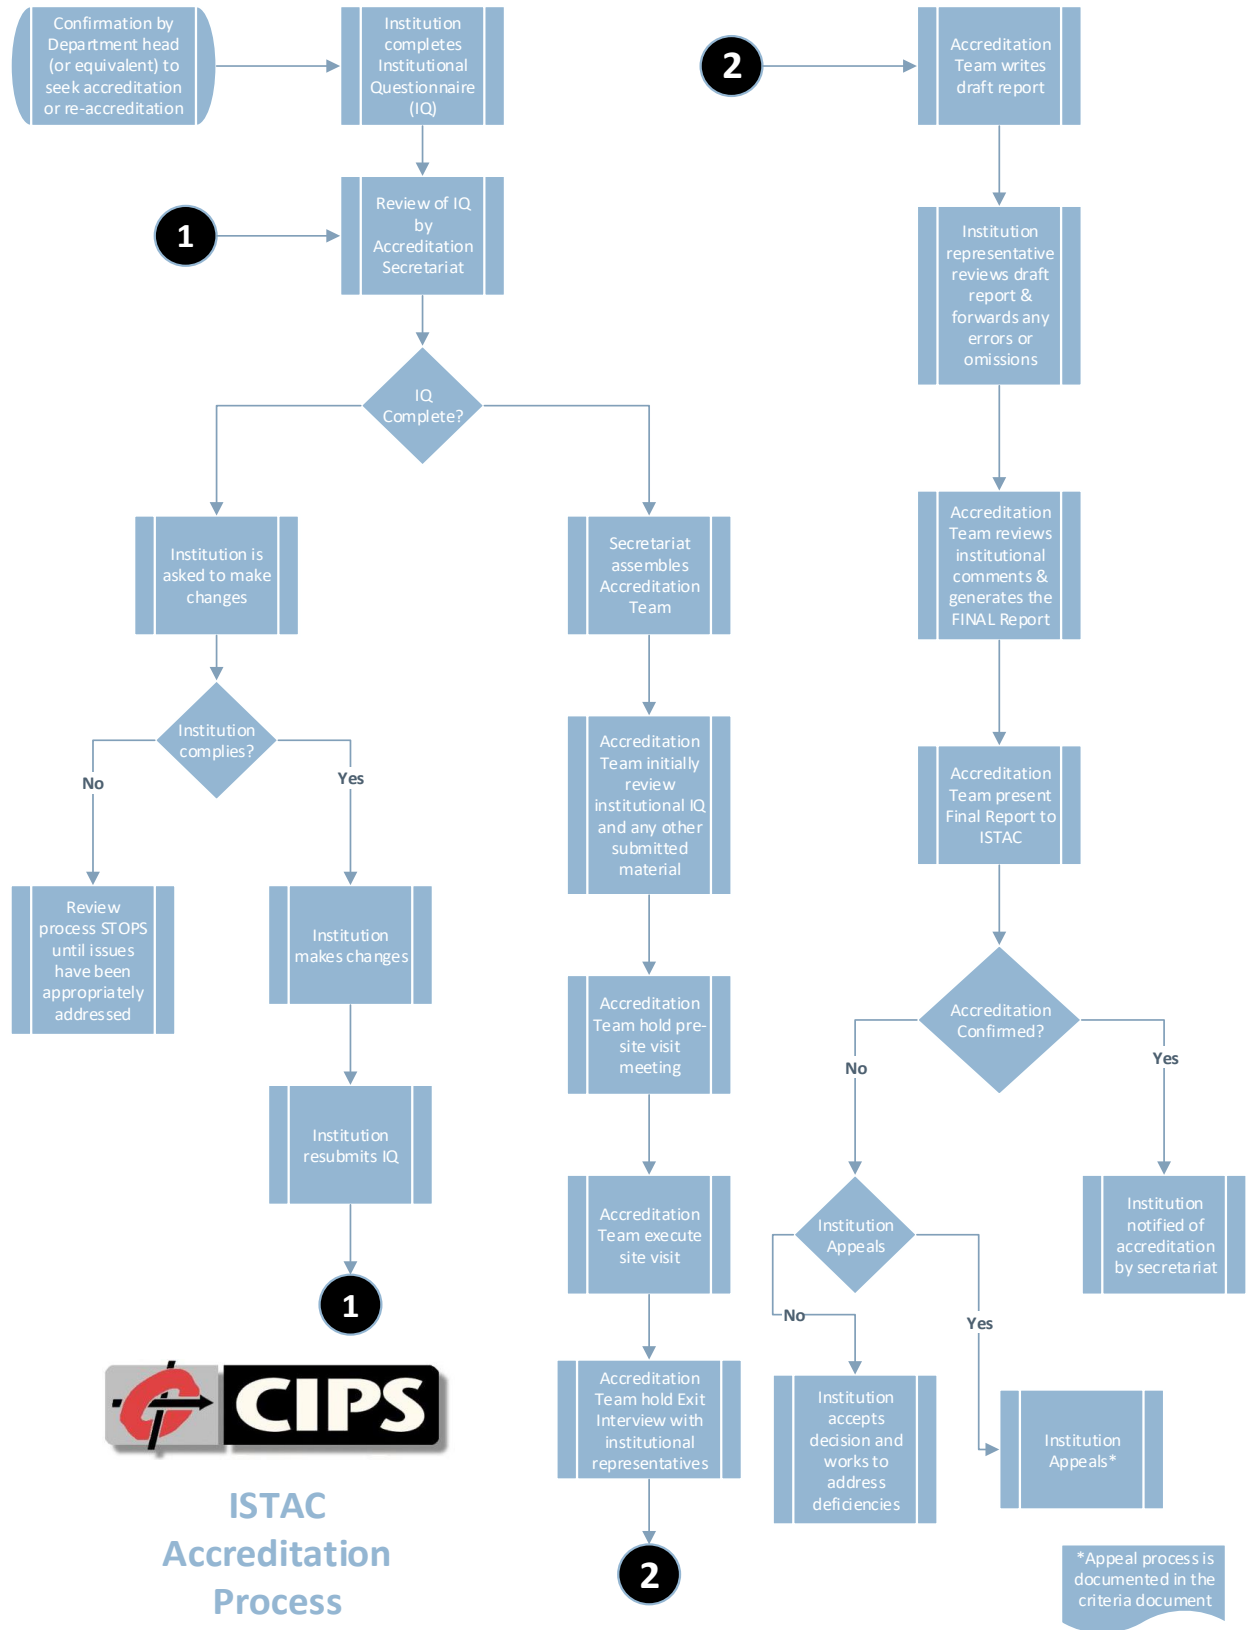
Confirmation by Department head (or equivalent) to seek accreditation or re-accreditation

Institution completes Institutional Questionnaire (IQ)

1

Review of IQ by Accreditation Secretariat

IQ Complete?

Institution is asked to make changes

Institution complies?

No

Yes

Review process STOPS until issues have been appropriately addressed

Institution makes changes

Institution resubmits IQ

1

Secretariat assembles Accreditation Team

Accreditation Team initially review institutional IQ and any other submitted material

Accreditation Team hold pre-site visit meeting

Accreditation Team execute site visit

Accreditation Team hold Exit Interview with institutional representatives

2

2

Accreditation Team writes draft report

Institution representative reviews draft report & forwards any errors or omissions

Accreditation Team reviews institutional comments & generates the FINAL Report

Accreditation Team present Final Report to ISTAC

Accreditation Confirmed?

No

Yes

Institution notified of accreditation by secretariat

Institution Appeals

No

Yes

Institution accepts decision and works to address deficiencies

Institution Appeals*

*Appeal process is documented in the criteria document

CIPS

ISTAC Accreditation Process